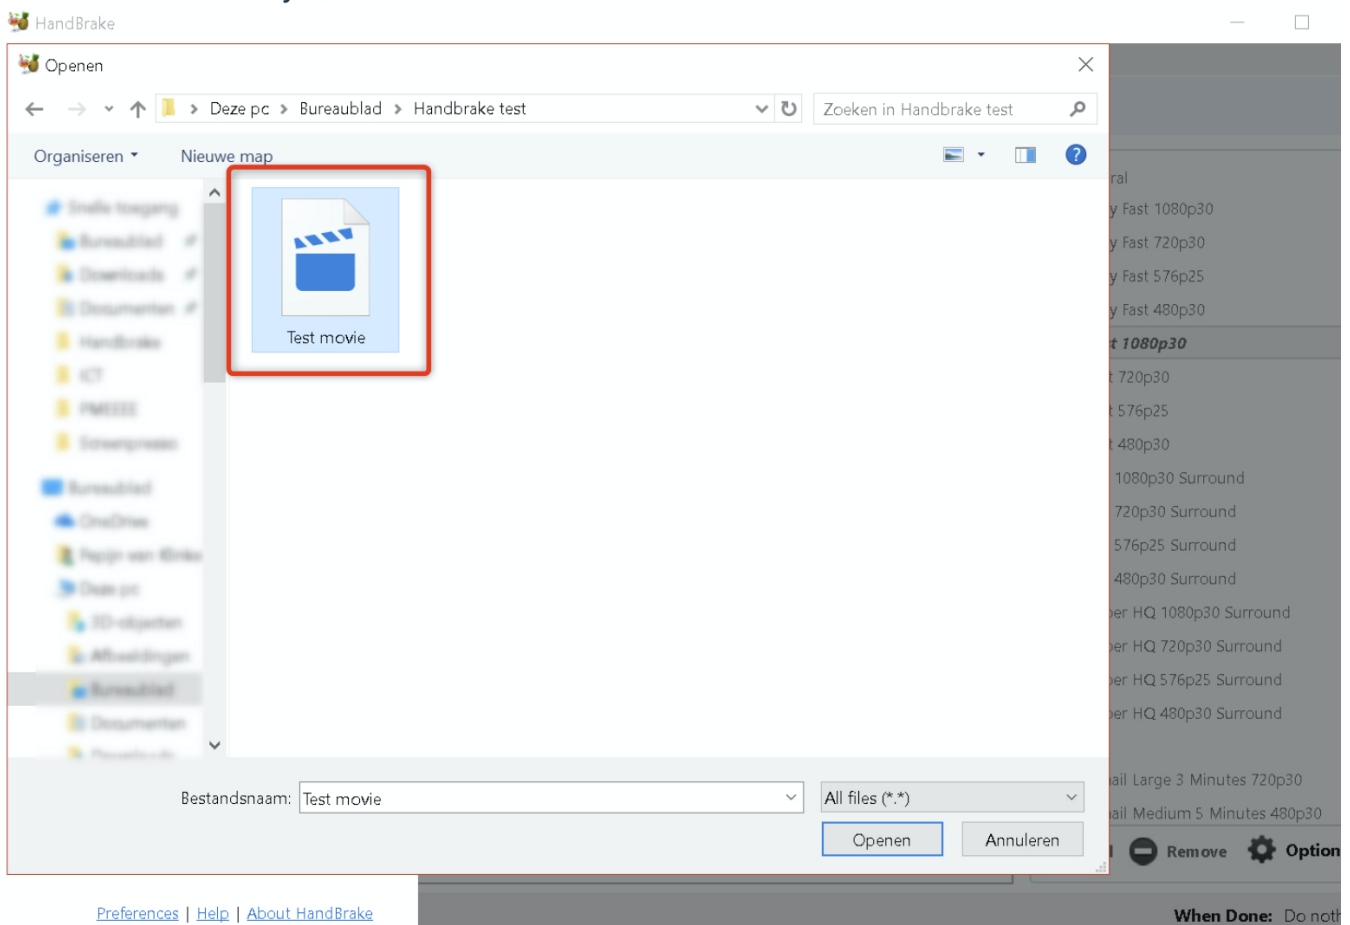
HandBrake

Openen

Deze pc > Bureaublad > Handbrake test

Zoeken in Handbrake test

Organiseren ▾ Nieuwe map

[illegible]

Test movie

ral
y Fast 1080p30
y Fast 720p30
y Fast 576p25
y Fast 480p30
t 1080p30
t 720p30
t 576p25
t 480p30
1080p30 Surround
720p30 Surround
576p25 Surround
480p30 Surround
er HQ 1080p30 Surround
er HQ 720p30 Surround
er HQ 576p25 Surround
er HQ 480p30 Surround
ail Large 3 Minutes 720p30
ail Medium 5 Minutes 480p30

Bestandsnaam: Test movie

All files (*.*)

Openen Annuleren

Remove Option

Preferences | Help | About HandBrake

When Done: Do noth